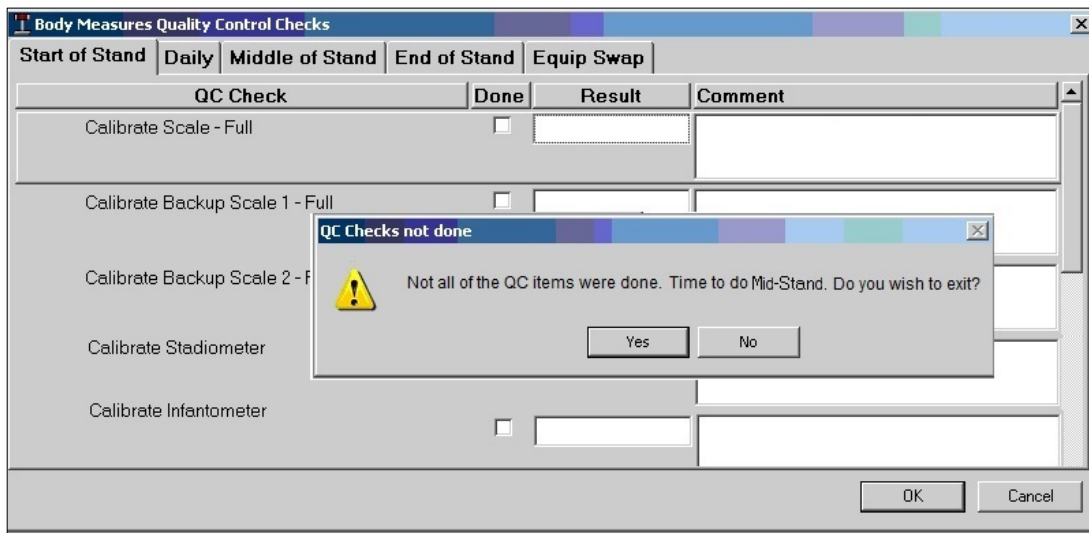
Body Measures Quality Control Checks

Start of Stand | Daily | Middle of Stand | End of Stand | Equip Swap

| QC Check | Done | Result | Comment |
|---|---|---|---|
| Calibrate Scale - Full | | | |
| Calibrate Backup Scale 1 - Full | | | |
| Calibrate Backup Scale 2 - F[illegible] | | | |
| Calibrate Stadiometer | | | |
| Calibrate Infantometer | | | |

QC Checks not done

Not all of the QC items were done. Time to do Mid-Stand. Do you wish to exit?

Yes No

OK Cancel